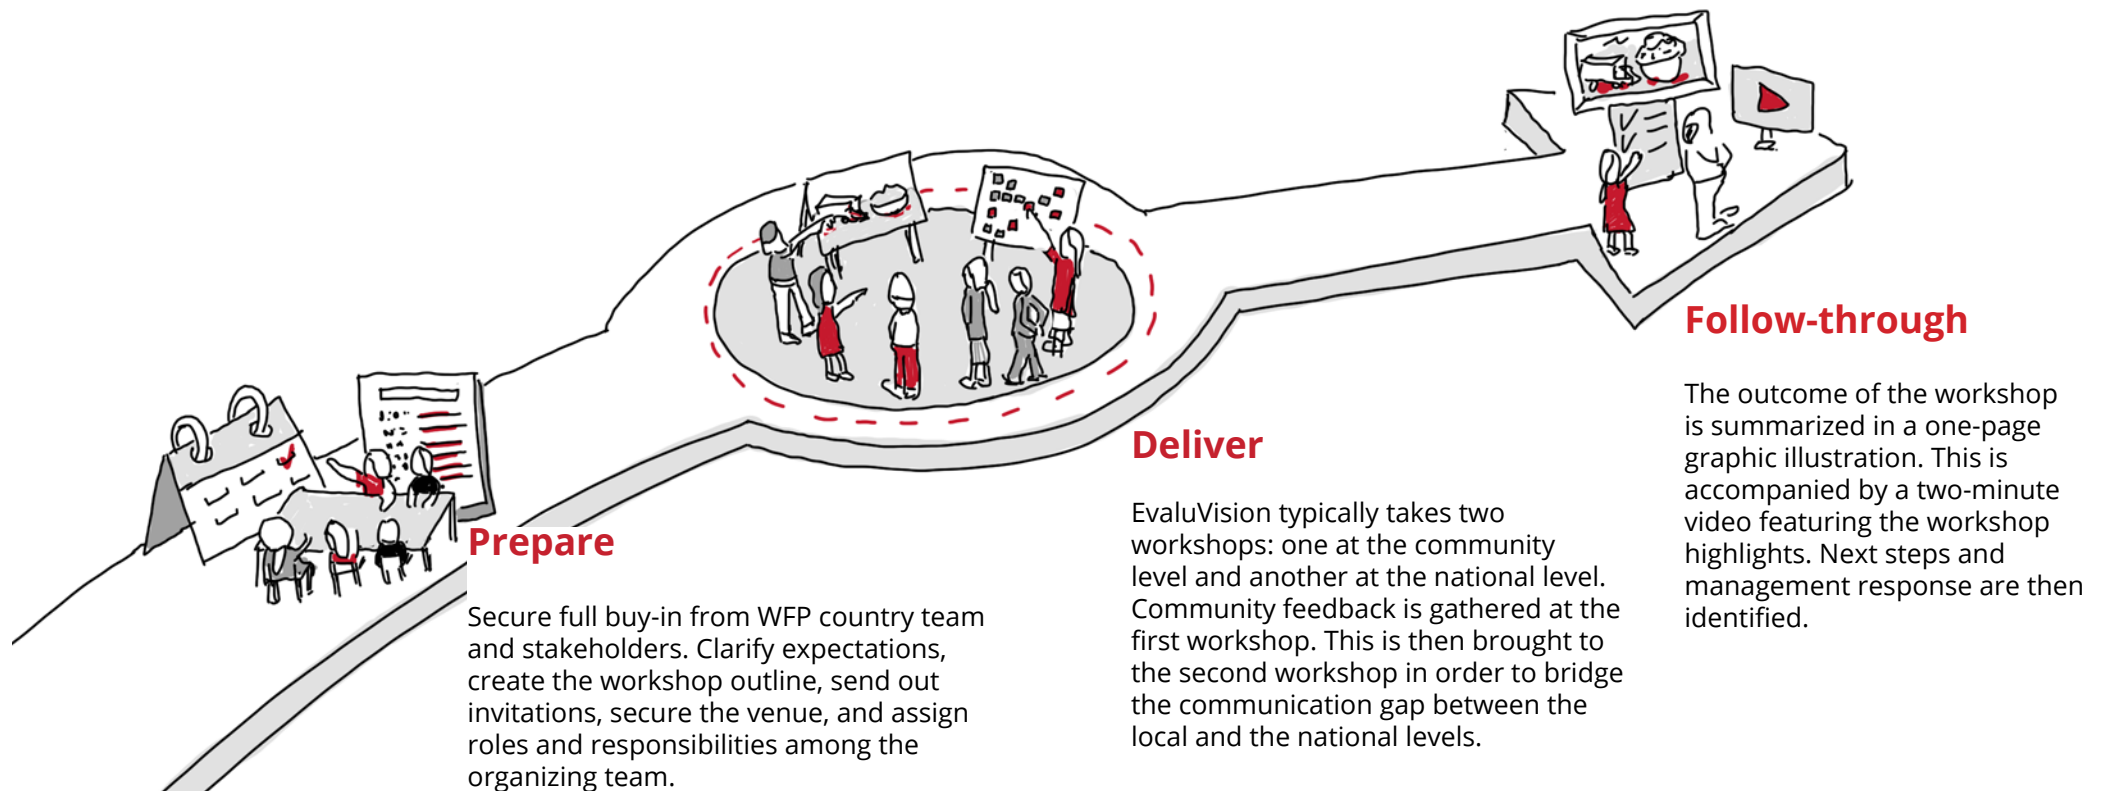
Prepare

Secure full buy-in from WFP country team and stakeholders. Clarify expectations, create the workshop outline, send out invitations, secure the venue, and assign roles and responsibilities among the organizing team.

Deliver

EvaluVision typically takes two workshops: one at the community level and another at the national level. Community feedback is gathered at the first workshop. This is then brought to the second workshop in order to bridge the communication gap between the local and the national levels.

Follow-through

The outcome of the workshop is summarized in a one-page graphic illustration. This is accompanied by a two-minute video featuring the workshop highlights. Next steps and management response are then identified.